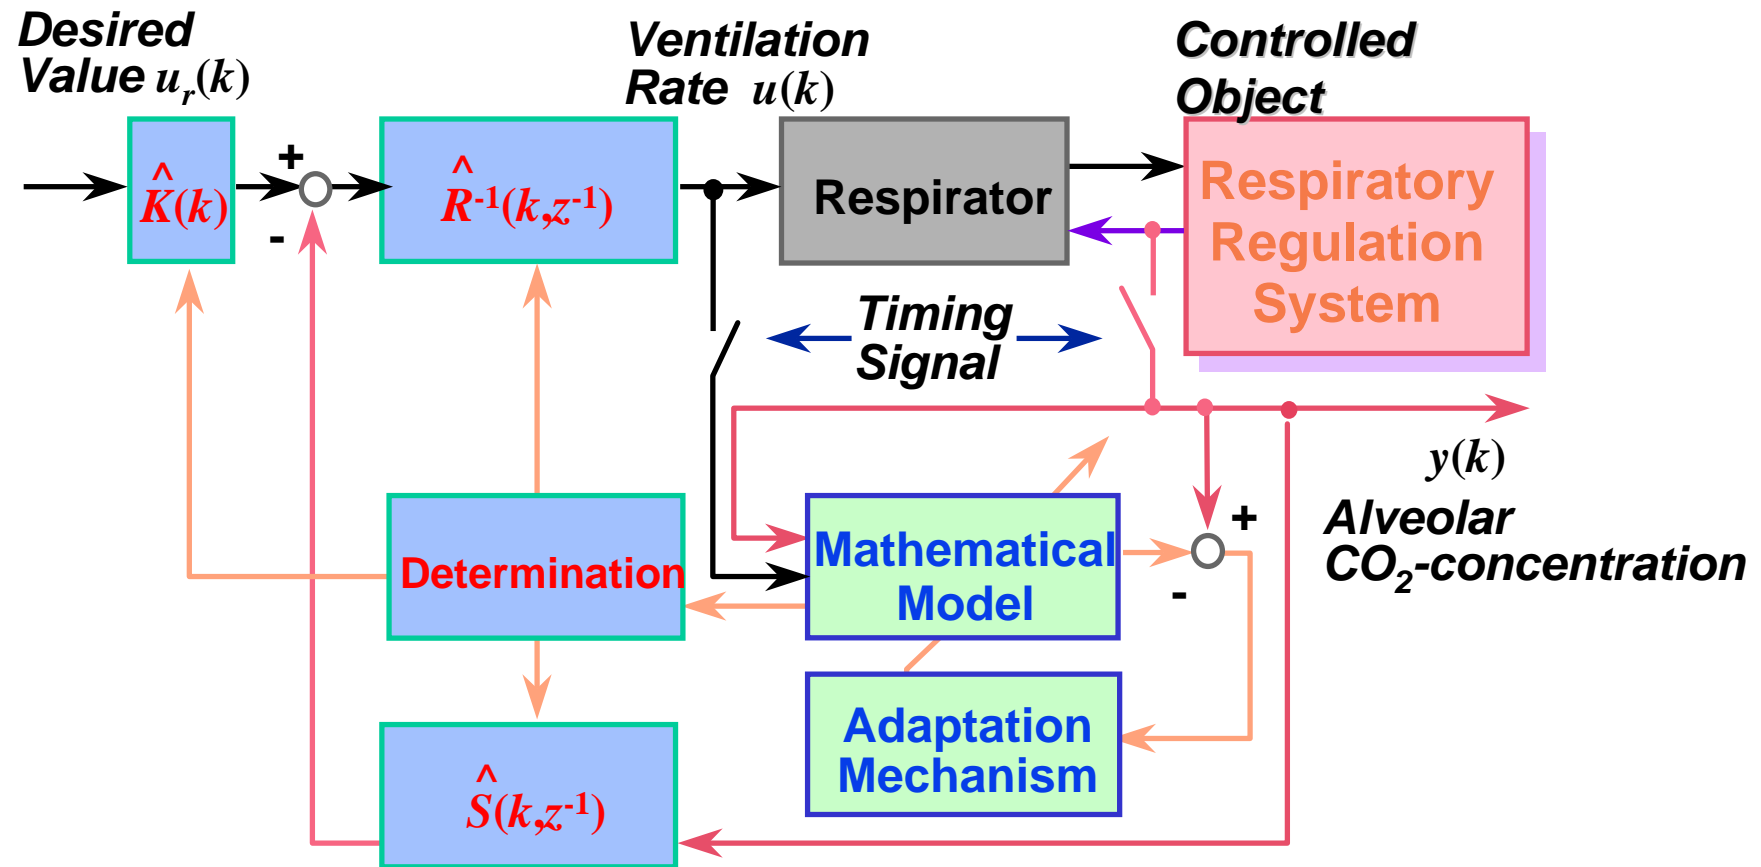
Desired Value $u_r(k)$

Ventilation Rate $u(k)$

Controlled Object

$\hat{K}(k)$

+

-

$\hat{R}^{-1}(k,z^{-1})$

Respirator

Respiratory Regulation System

Timing Signal

$y(k)$

Alveolar $CO_2$-concentration

+

-

Mathematical Model

Determination

Adaptation Mechanism

$\hat{S}(k,z^{-1})$